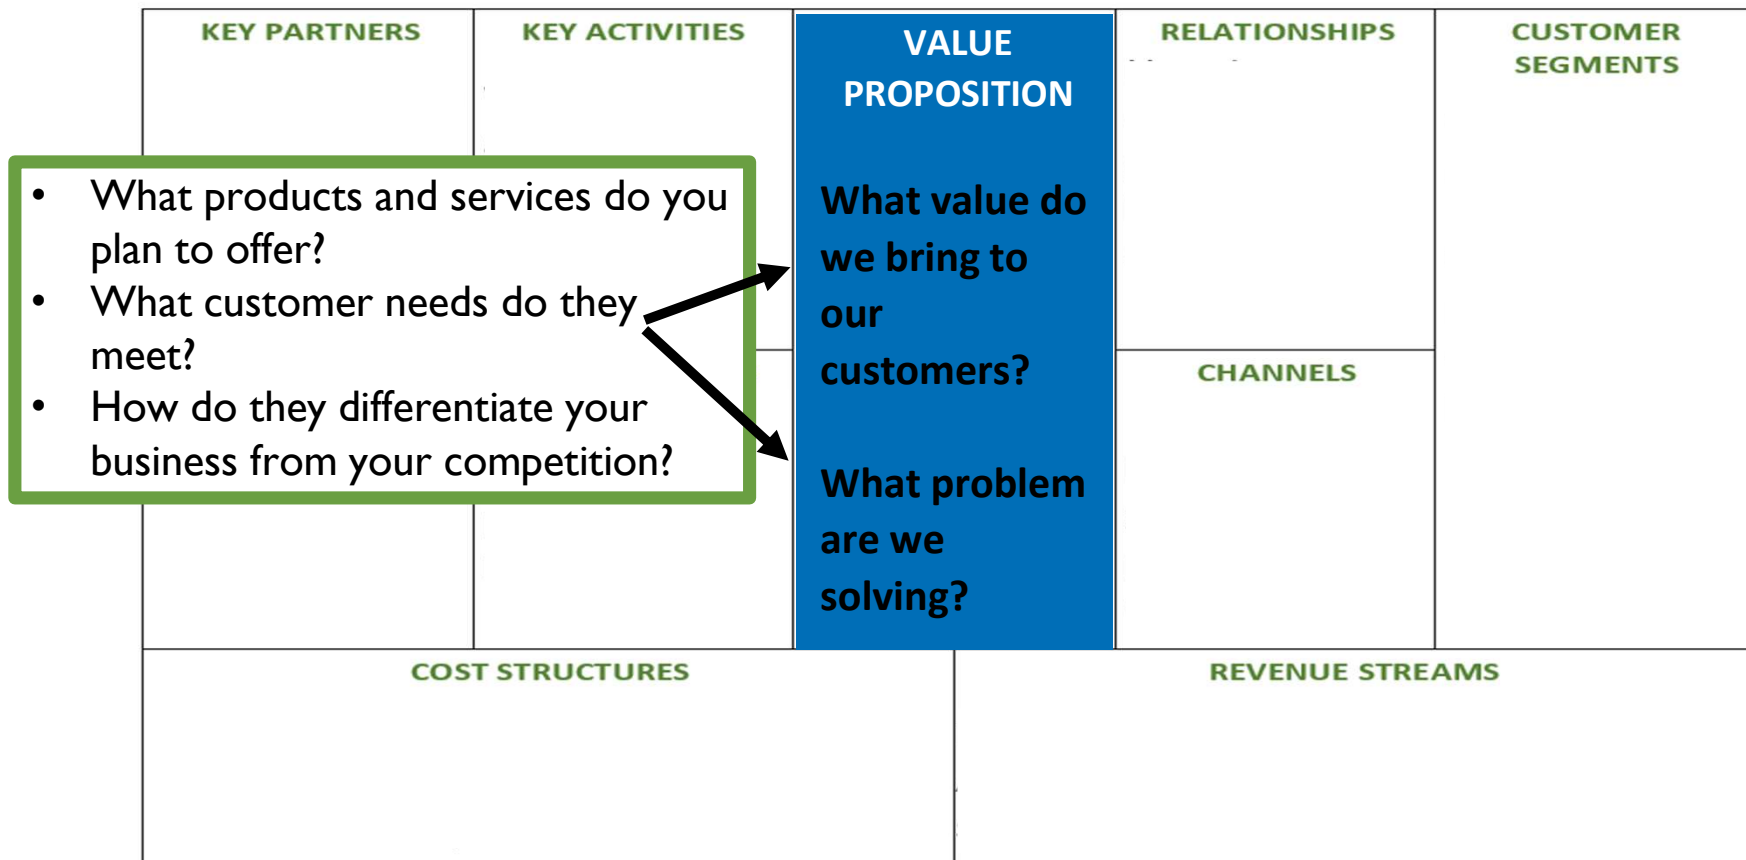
KEY PARTNERS

KEY ACTIVITIES

VALUE PROPOSITION

What value do we bring to our customers?

What problem are we solving?

RELATIONSHIPS

CUSTOMER SEGMENTS

CHANNELS

- What products and services do you plan to offer?
- What customer needs do they meet?
- How do they differentiate your business from your competition?

COST STRUCTURES

REVENUE STREAMS